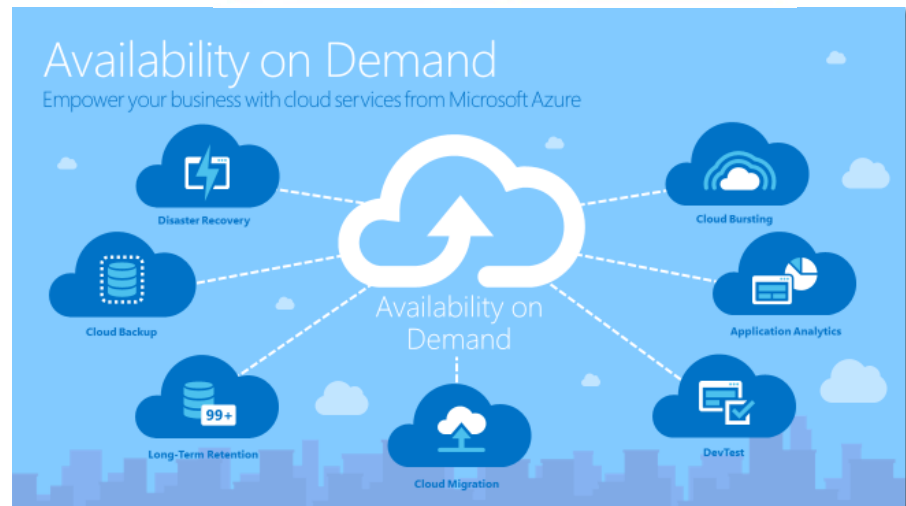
Availability on Demand

Empower your business with cloud services from Microsoft Azure

Disaster Recovery

Cloud Bursting

Cloud Backup

Availability on Demand

Application Analytics

99+

Long-Term Retention

DevTest

Cloud Migration